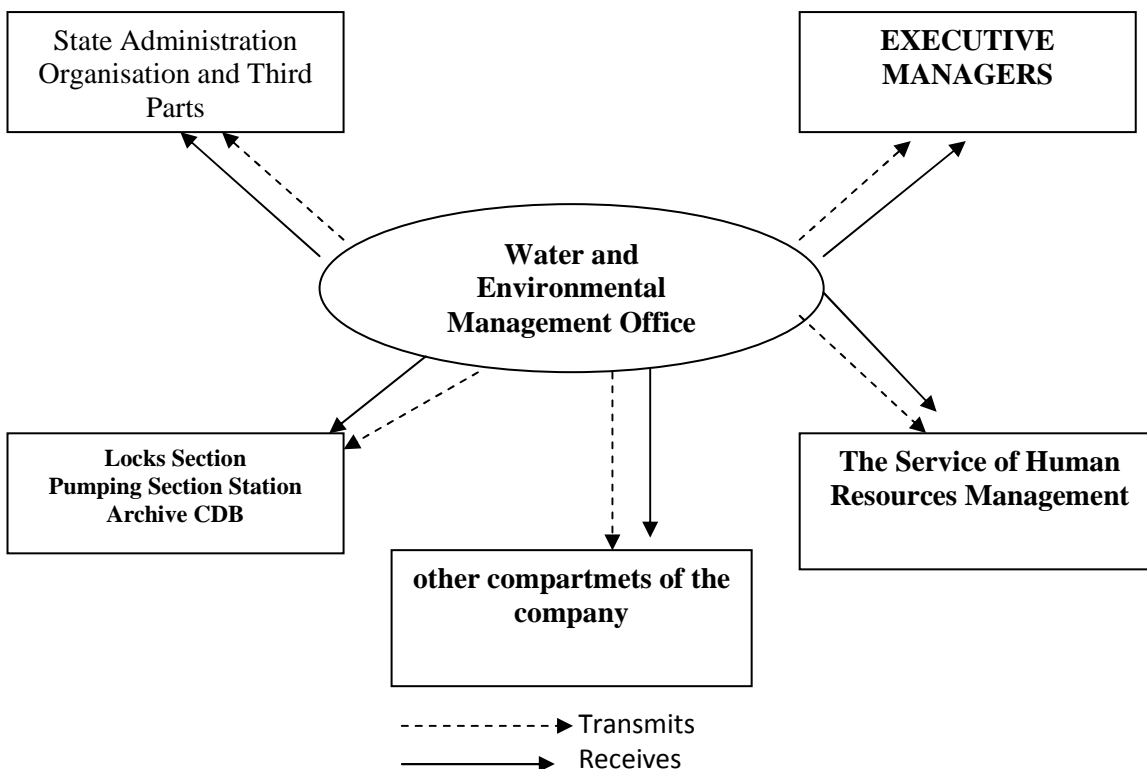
State Administration Organisation and Third Parts

EXECUTIVE MANAGERS

Water and Environmental Management Office

Locks Section
Pumping Section Station
Archive CDB

The Service of Human Resources Management

other compartmets of the company

Transmits

Receives